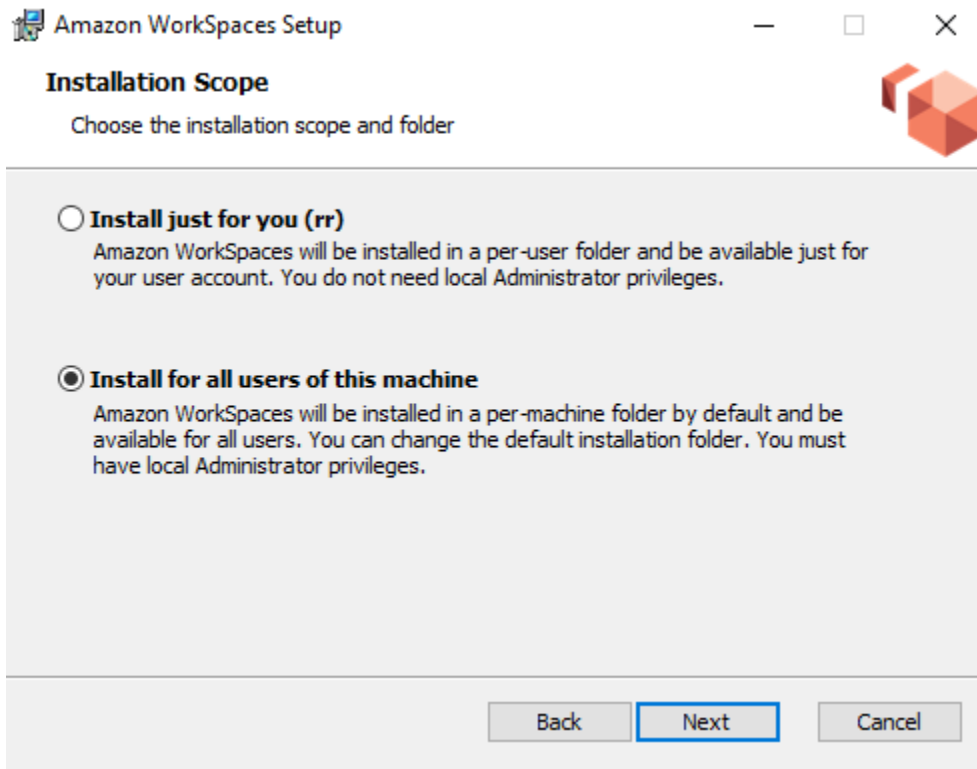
Amazon WorkSpaces Setup

Installation Scope

Choose the installation scope and folder

Install just for you (rr)

Amazon WorkSpaces will be installed in a per-user folder and be available just for your user account. You do not need local Administrator privileges.

Install for all users of this machine

Amazon WorkSpaces will be installed in a per-machine folder by default and be available for all users. You can change the default installation folder. You must have local Administrator privileges.

Back Next Cancel